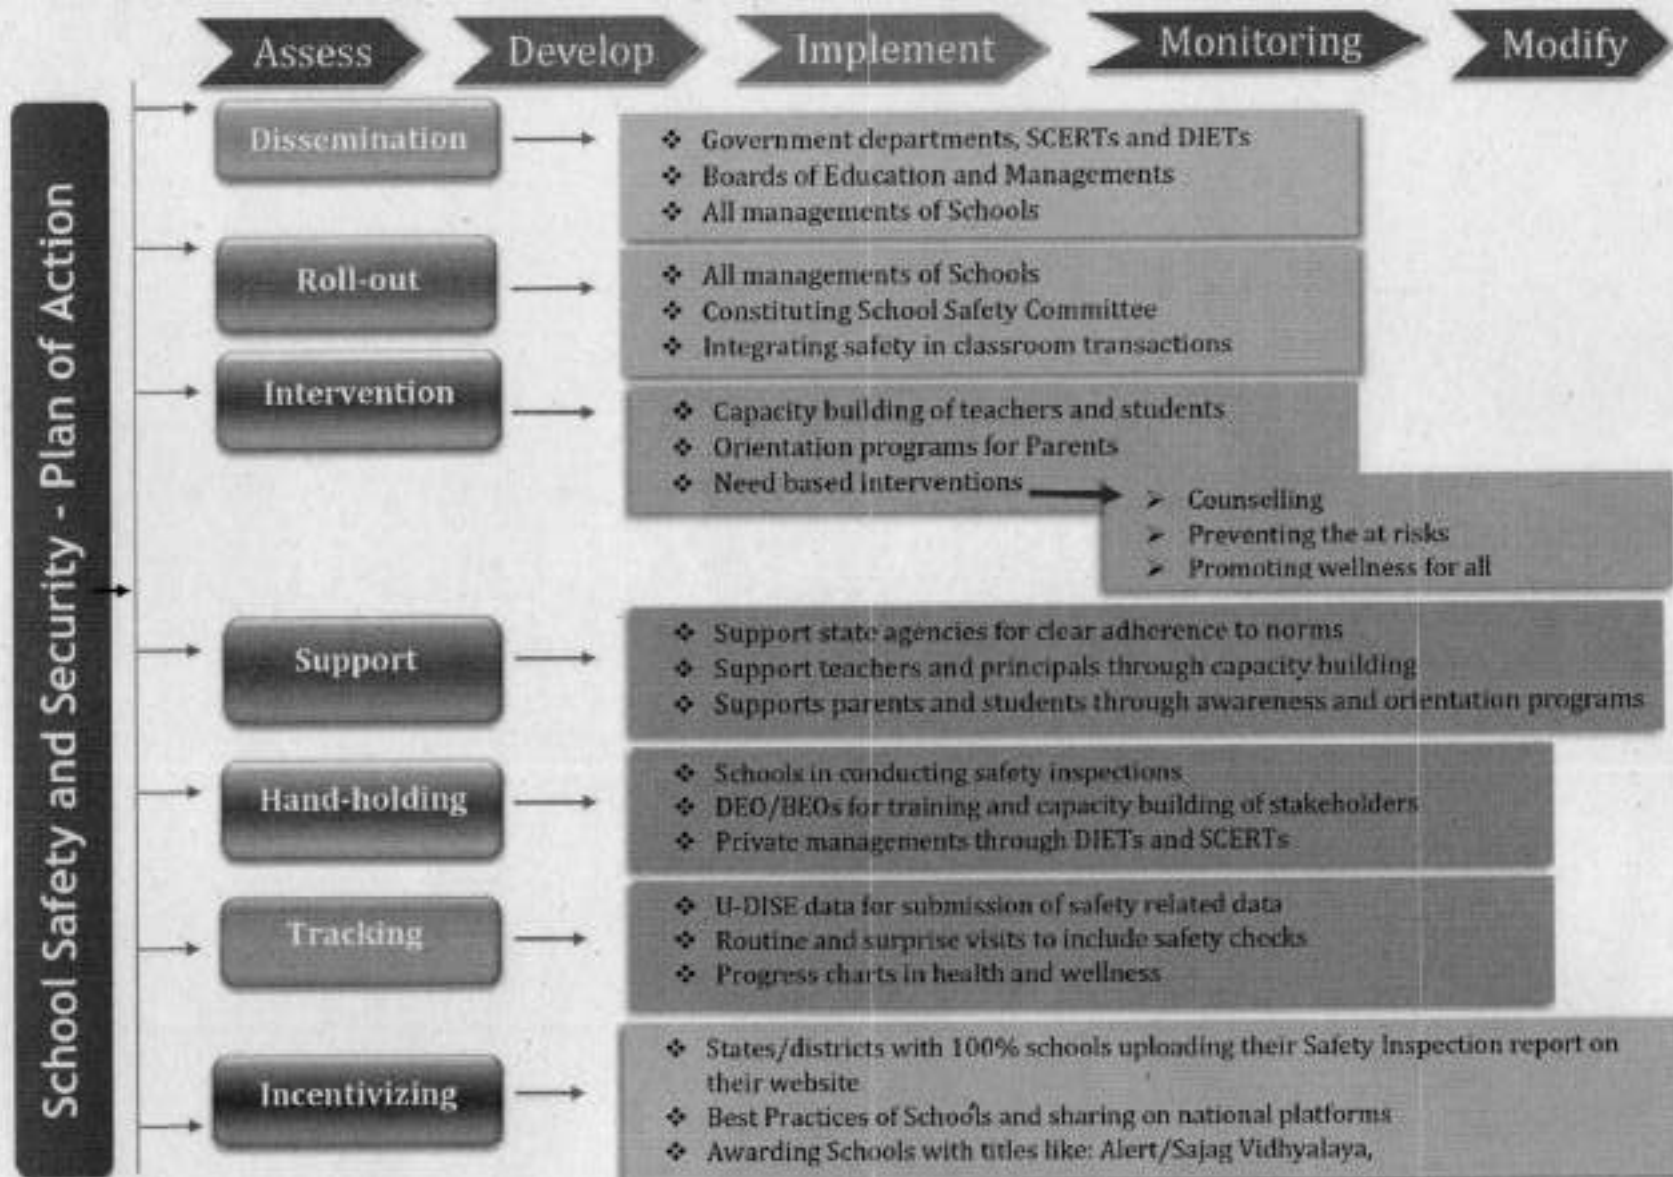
Assess Develop Implement Monitoring Modify

School Safety and Security - Plan of Action

Dissemination
- Government departments, SCERTs and DIETs
- Boards of Education and Managements
- All managements of Schools

Roll-out
- All managements of Schools
- Constituting School Safety Committee
- Integrating safety in classroom transactions

Intervention
- Capacity building of teachers and students
- Orientation programs for Parents
- Need based interventions
  - Counselling
  - Preventing the at risks
  - Promoting wellness for all

Support
- Support state agencies for clear adherence to norms
- Support teachers and principals through capacity building
- Supports parents and students through awareness and orientation programs

Hand-holding
- Schools in conducting safety inspections
- DEO/BEOs for training and capacity building of stakeholders
- Private managements through DIETs and SCERTs

Tracking
- U-DISE data for submission of safety related data
- Routine and surprise visits to include safety checks
- Progress charts in health and wellness

Incentivizing
- States/districts with 100% schools uploading their Safety Inspection report on their website
- Best Practices of Schools and sharing on national platforms
- Awarding Schools with titles like: Alert/Sajag Vidhyalaya,